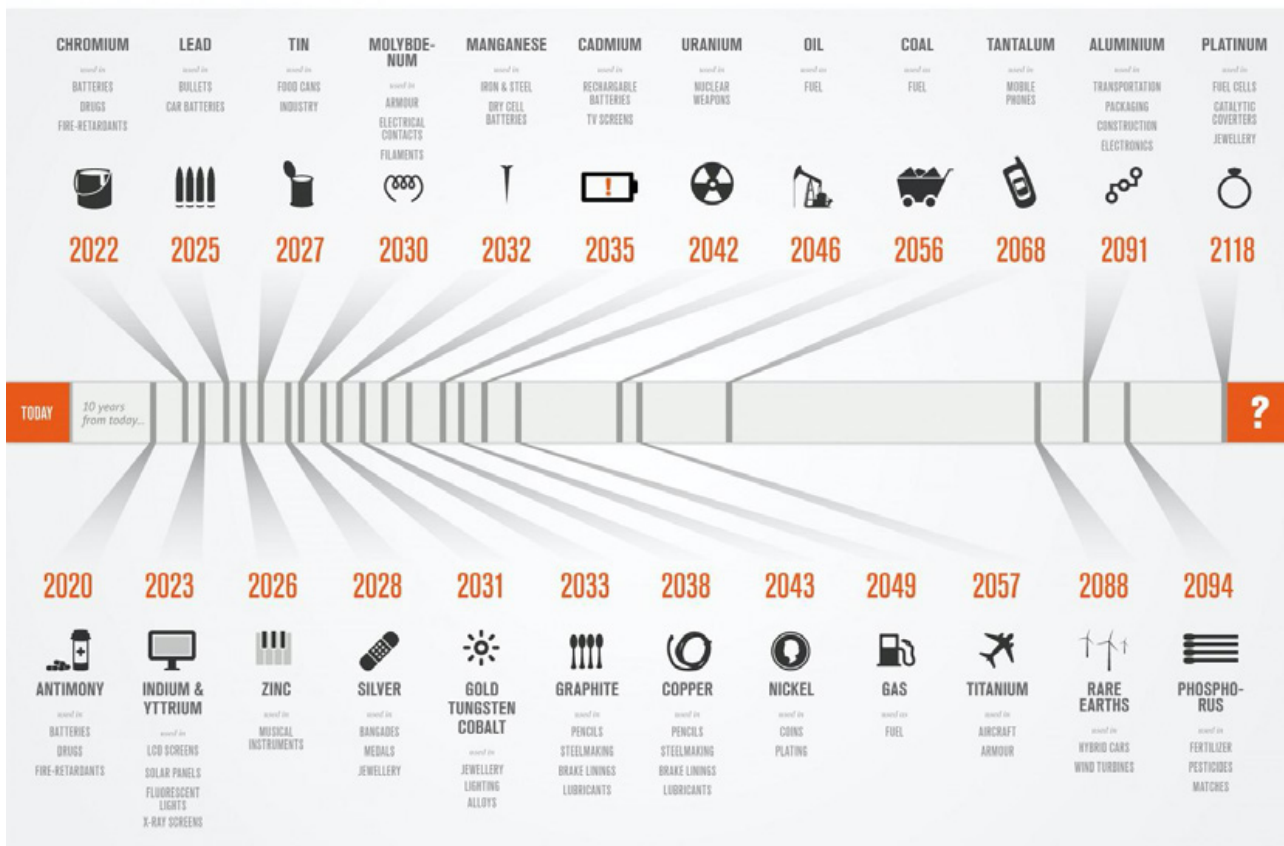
CHROMIUM
used in
BATTERIES
DRUGS
FIRE-RETARDANTS
2022

LEAD
used in
BULLETS
CAR BATTERIES
2025

TIN
used in
FOOD CANS
INDUSTRY
2027

MOLYBDENUM
used in
ARMOUR
ELECTRICAL CONTACTS
FILAMENTS
2030

MANGANESE
used in
IRON & STEEL
DRY CELL BATTERIES
2032

CADMIUM
used in
RECHARGABLE BATTERIES
TV SCREENS
2035

URANIUM
used in
NUCLEAR WEAPONS
2042

OIL
used as
FUEL
2046

COAL
used as
FUEL
2056

TANTALUM
used in
MOBILE PHONES
2068

ALUMINIUM
used in
TRANSPORTATION
PACKAGING
CONSTRUCTION
ELECTRONICS
2091

PLATINUM
used in
FUEL CELLS
CATALYTIC COVERTERS
JEWELLERY
2118

TODAY
10 years from today...
?

2020
ANTIMONY
used in
BATTERIES
DRUGS
FIRE-RETARDANTS

2023
INDIUM & YTTRIUM
used in
LCD SCREENS
SOLAR PANELS
FLUORESCENT LIGHTS
X-RAY SCREENS

2026
ZINC
used in
MUSICAL INSTRUMENTS

2028
SILVER
used in
BANGADES
MEDALS
JEWELLERY

2031
GOLD TUNGSTEN COBALT
used in
JEWELLERY
LIGHTING
ALLOYS

2033
GRAPHITE
used in
PENCILS
STEELMAKING
BRAKE LININGS
LUBRICANTS

2038
COPPER
used in
PENCILS
STEELMAKING
BRAKE LININGS
LUBRICANTS

2043
NICKEL
used in
COINS
PLATING

2049
GAS
used as
FUEL

2057
TITANIUM
used in
AIRCRAFT
ARMOUR

2088
RARE EARTHS
used in
HYBRID CARS
WIND TURBINES

2094
PHOSPHORUS
used in
FERTILIZER
PESTICIDES
MATCHES